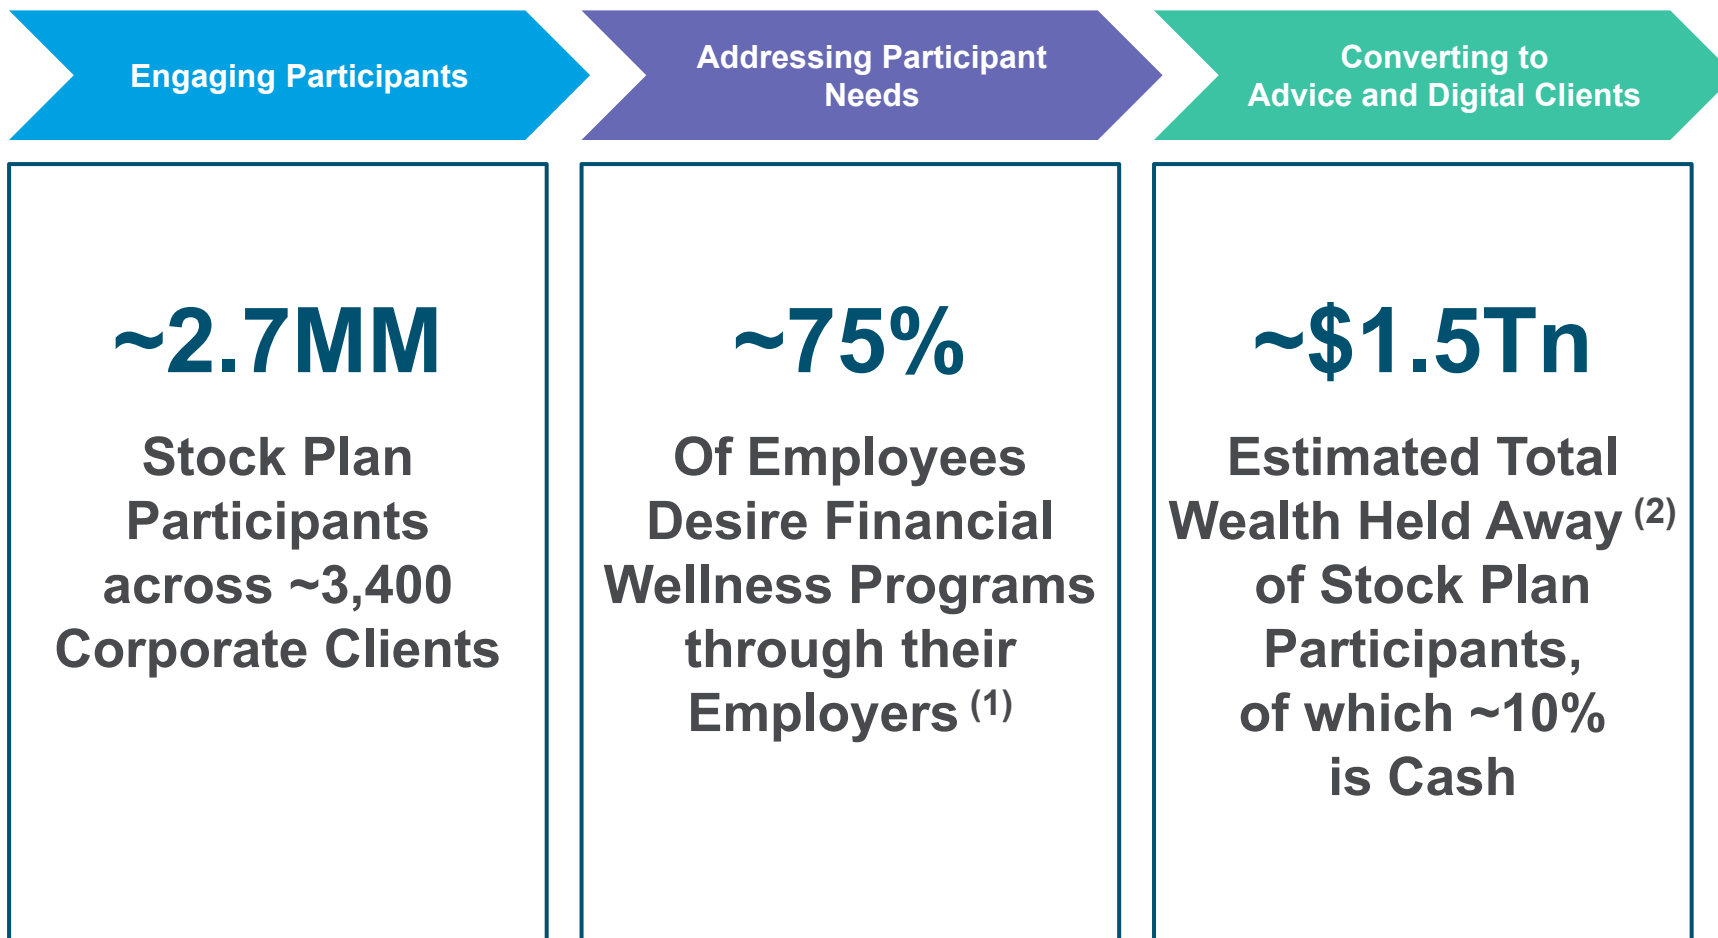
Engaging Participants

Addressing Participant Needs

Converting to Advice and Digital Clients

~2.7MM

Stock Plan Participants across ~3,400 Corporate Clients

~75%

Of Employees Desire Financial Wellness Programs through their Employers $^{(1)}$

~$1.5Tn

Estimated Total Wealth Held Away $^{(2)}$ of Stock Plan Participants, of which ~10% is Cash